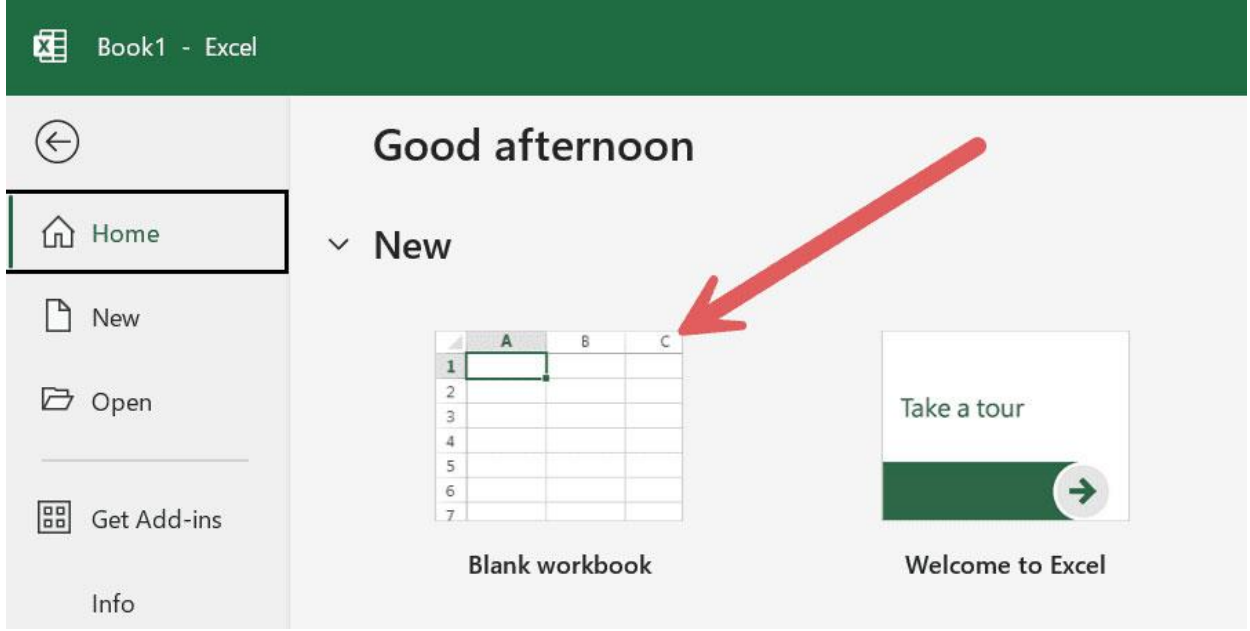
Book1 - Excel

Home

New

Open

Get Add-ins

Info

Good afternoon

New

| | A | B | C |
|---|---|---|---|
| 1 | | | |
| 2 | | | |
| 3 | | | |
| 4 | | | |
| 5 | | | |
| 6 | | | |
| 7 | | | |

Blank workbook

Take a tour

Welcome to Excel